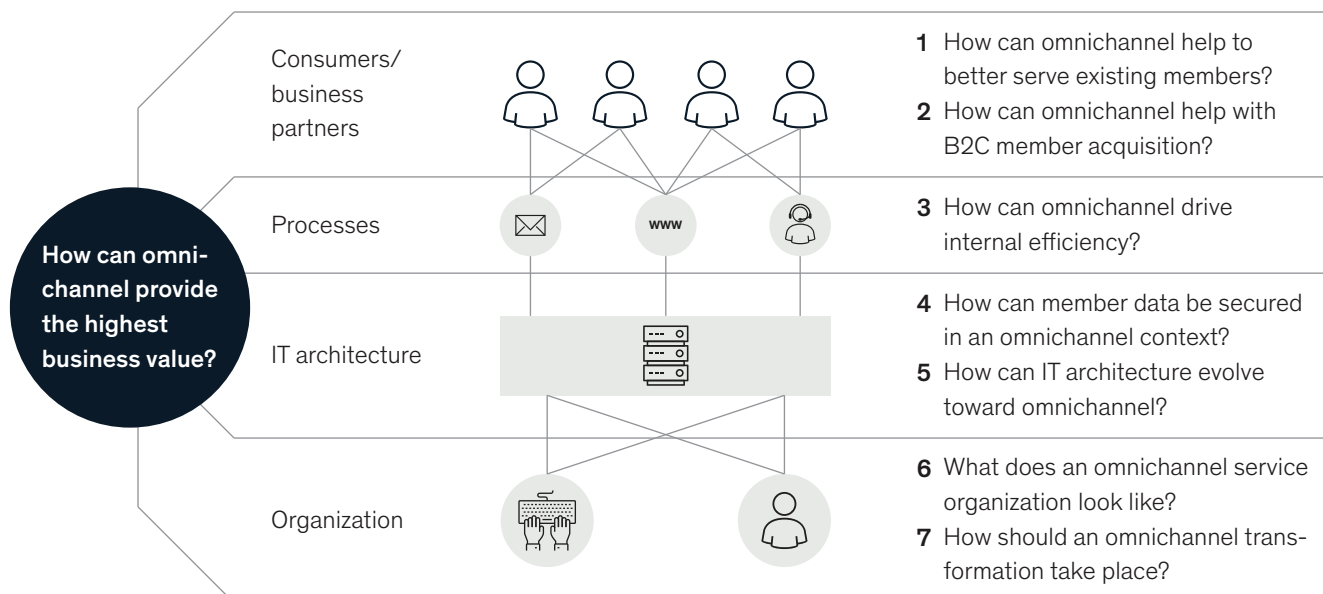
How can omnichannel provide the highest business value?

Consumers/ business partners

Processes

www

IT architecture

Organization

1 How can omnichannel help to better serve existing members?

2 How can omnichannel help with B2C member acquisition?

3 How can omnichannel drive internal efficiency?

4 How can member data be secured in an omnichannel context?

5 How can IT architecture evolve toward omnichannel?

6 What does an omnichannel service organization look like?

7 How should an omnichannel transformation take place?